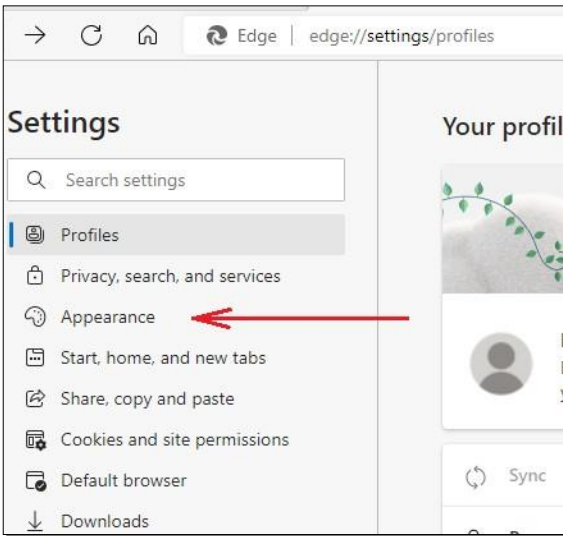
Edge | edge://settings/profiles

Settings

Search settings

Profiles

Privacy, search, and services

Appearance

Start, home, and new tabs

Share, copy and paste

Cookies and site permissions

Default browser

Downloads

Your profil

Sync